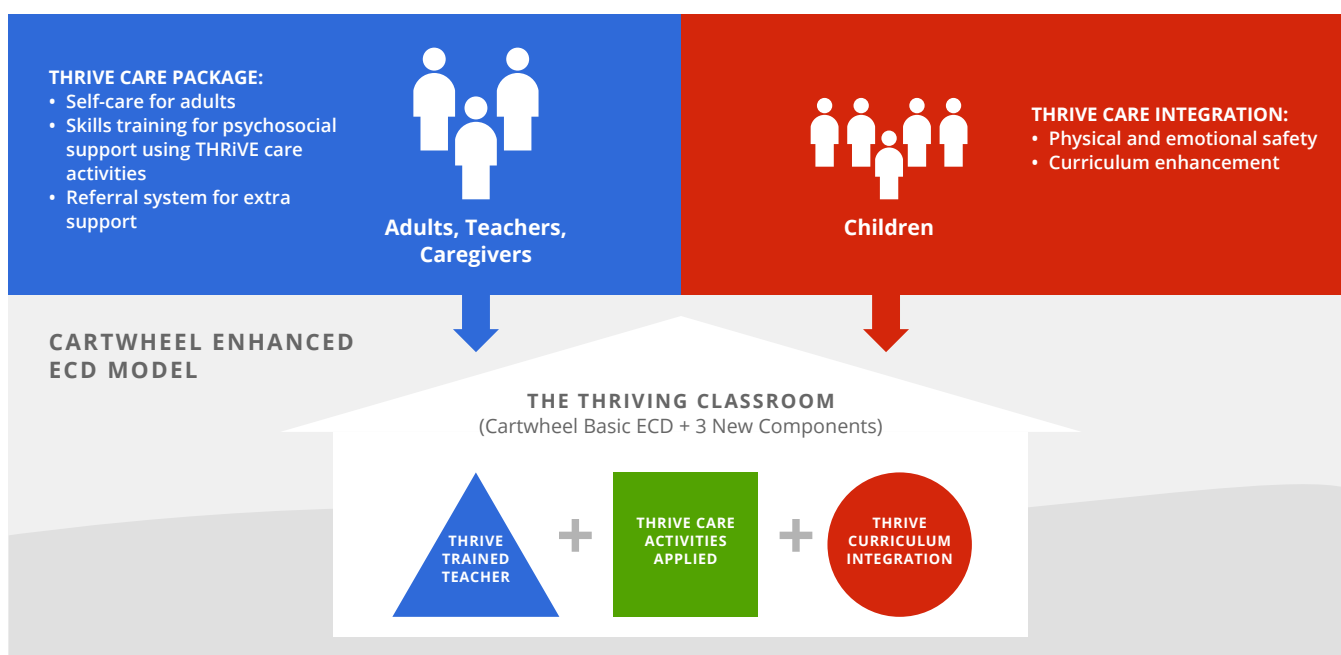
THRIVE CARE PACKAGE:
• Self-care for adults
• Skills training for psychosocial support using THRiVE care activities
• Referral system for extra support

Adults, Teachers, Caregivers

Children

THRIVE CARE INTEGRATION:
• Physical and emotional safety
• Curriculum enhancement

CARTWHEEL ENHANCED ECD MODEL

THE THRIVING CLASSROOM
(Cartwheel Basic ECD + 3 New Components)

THRIVE TRAINED TEACHER

+

THRIVE CARE ACTIVITIES APPLIED

+

THRIVE CURRICULUM INTEGRATION